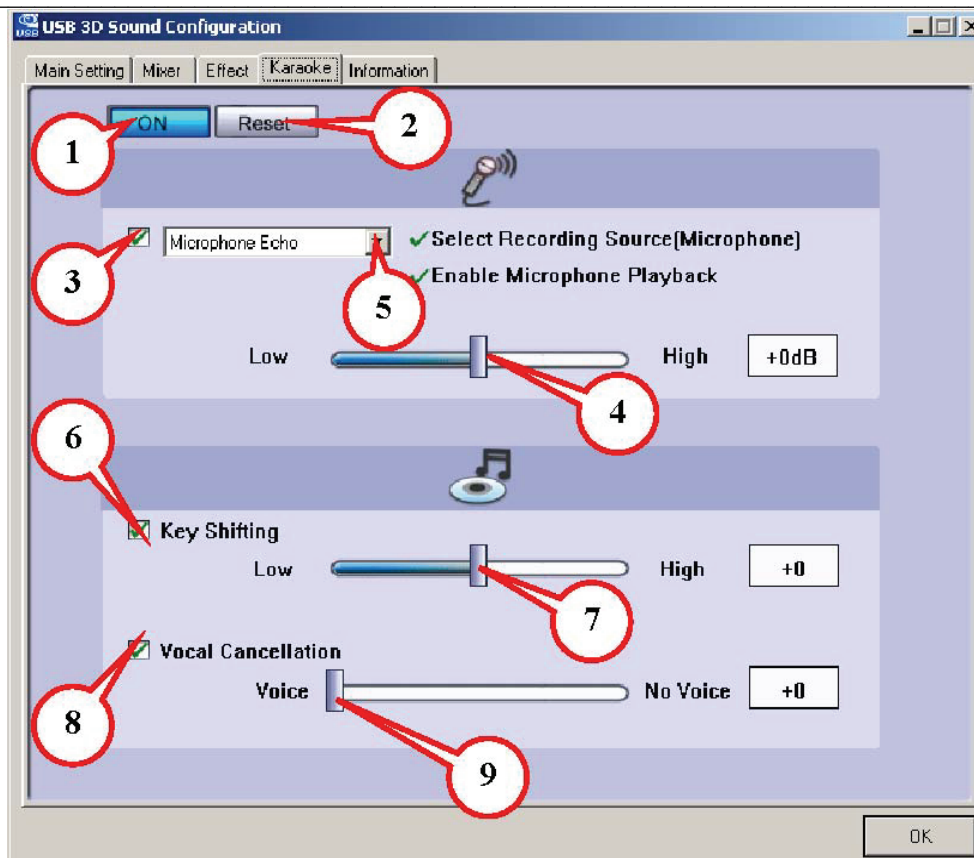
USB 3D Sound Configuration

Main Setting | Mixer | Effect | Karaoke | Information

ON
Reset
1
2

Microphone Echo
✓Select Recording Source(Microphone)
✓Enable Microphone Playback
3
5

Low
High
+0dB
4

6
Key Shifting
Low
High
+0
7

Vocal Cancellation
8
Voice
No Voice
+0
9

OK